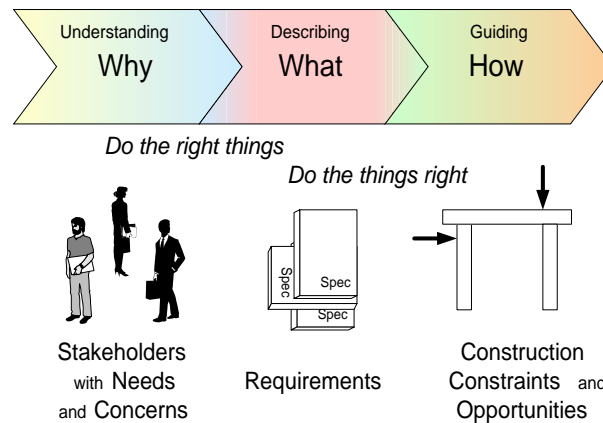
Understanding
Why

Describing
What

Guiding
How

*Do the right things*

*Do the things right*

Spec
Spec
Spec

Stakeholders with Needs and Concerns

Requirements

Construction Constraints and Opportunities